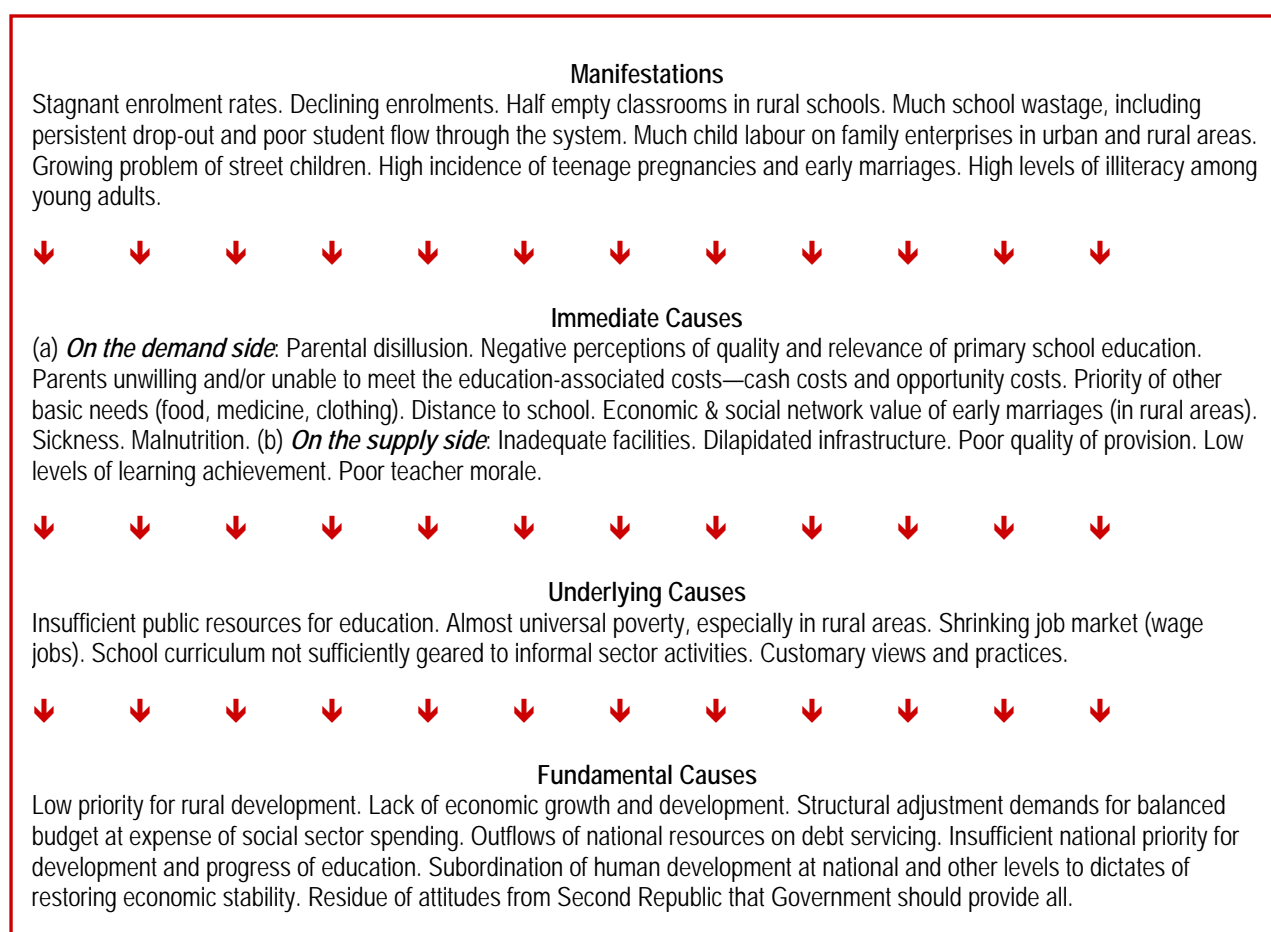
Manifestations
Stagnant enrolment rates. Declining enrolments. Half empty classrooms in rural schools. Much school wastage, including persistent drop-out and poor student flow through the system. Much child labour on family enterprises in urban and rural areas. Growing problem of street children. High incidence of teenage pregnancies and early marriages. High levels of illiteracy among young adults.

↓ ↓ ↓ ↓ ↓ ↓ ↓ ↓ ↓ ↓ ↓ ↓

Immediate Causes
(a) *On the demand side*: Parental disillusion. Negative perceptions of quality and relevance of primary school education. Parents unwilling and/or unable to meet the education-associated costs—cash costs and opportunity costs. Priority of other basic needs (food, medicine, clothing). Distance to school. Economic & social network value of early marriages (in rural areas). Sickness. Malnutrition. (b) *On the supply side*: Inadequate facilities. Dilapidated infrastructure. Poor quality of provision. Low levels of learning achievement. Poor teacher morale.

↓ ↓ ↓ ↓ ↓ ↓ ↓ ↓ ↓ ↓ ↓ ↓

Underlying Causes
Insufficient public resources for education. Almost universal poverty, especially in rural areas. Shrinking job market (wage jobs). School curriculum not sufficiently geared to informal sector activities. Customary views and practices.

↓ ↓ ↓ ↓ ↓ ↓ ↓ ↓ ↓ ↓ ↓ ↓

Fundamental Causes
Low priority for rural development. Lack of economic growth and development. Structural adjustment demands for balanced budget at expense of social sector spending. Outflows of national resources on debt servicing. Insufficient national priority for development and progress of education. Subordination of human development at national and other levels to dictates of restoring economic stability. Residue of attitudes from Second Republic that Government should provide all.